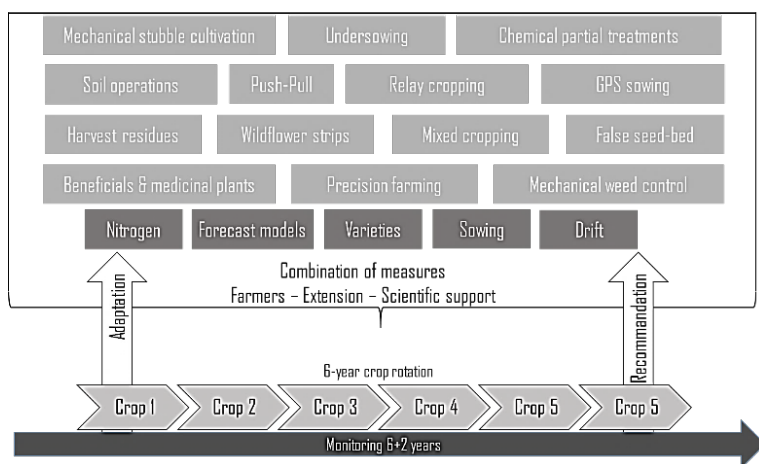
Mechanical stubble cultivation
Undersowing
Chemical partial treatments
Soil operations
Push-Pull
Relay cropping
GPS sowing
Harvest residues
Wildflower strips
Mixed cropping
False seed-bed
Beneficials & medicinal plants
Precision farming
Mechanical weed control
Nitrogen
Forecast models
Varieties
Sowing
Drift

Adaptation

Combination of measures
Farmers – Extension – Scientific support

Recommandation

6-year crop rotation

Crop 1
Crop 2
Crop 3
Crop 4
Crop 5
Crop 5

Monitoring 6+2 years